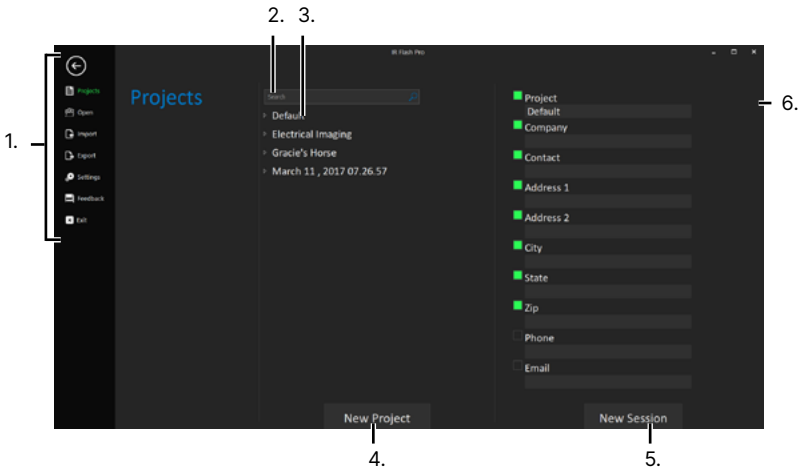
2. 3.

IR Flash Pro

1.

Projects
Open
Import
Export
Settings
Feedback
Exit

Projects

Search

Default
Electrical Imaging
Gracie's Horse
March 11 , 2017 07.26.57

Project
Default
Company
Contact
Address 1
Address 2
City
State
Zip
Phone
Email

6.

New Project
New Session

4.
5.